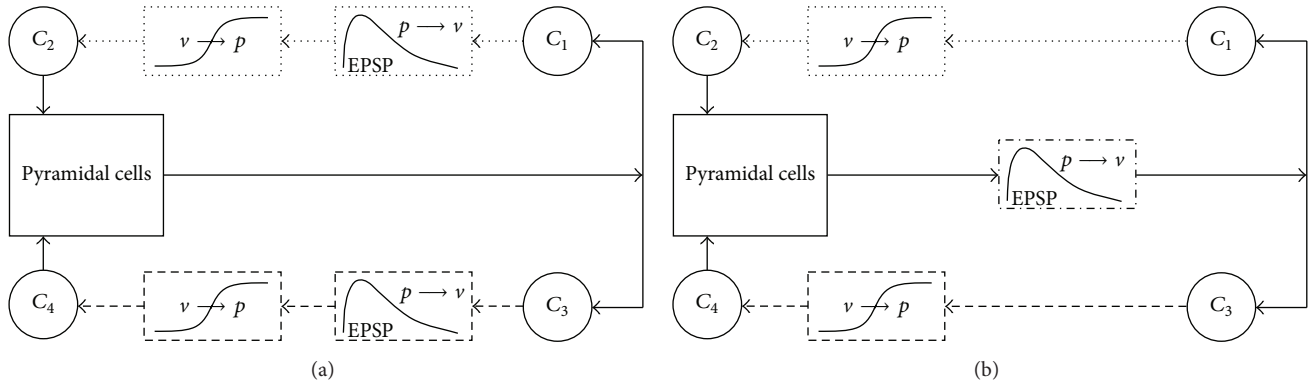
$C_2$

$\nu \rightarrow p$

$p \longrightarrow \nu$

EPSP

$C_1$

Pyramidal cells

$C_4$

$\nu \rightarrow p$

$p \longrightarrow \nu$

EPSP

$C_3$

(a)

$C_2$

$\nu \rightarrow p$

$C_1$

Pyramidal cells

$p \longrightarrow \nu$

EPSP

$C_4$

$\nu \rightarrow p$

$C_3$

(b)